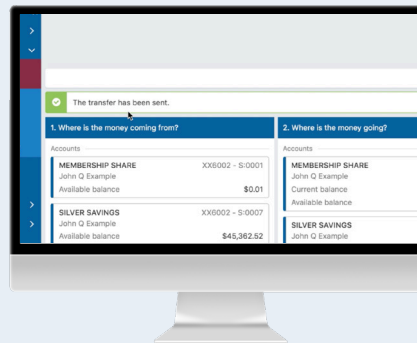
The transfer has been sent.

1. Where is the money coming from?

Accounts

MEMBERSHIP SHARE XX6002 - S:0001
John Q Example
Available balance $0.01

SILVER SAVINGS XX6002 - S:0007
John Q Example
Available balance $45,362.52

2. Where is the money going?

Accounts

MEMBERSHIP SHARE
John Q Example
Current balance
Available balance

SILVER SAVINGS
John Q Example